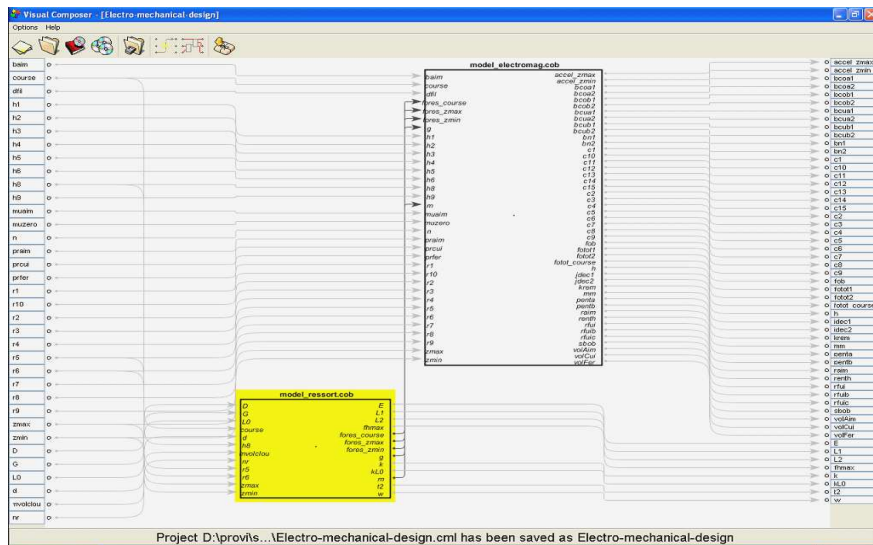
Visual Composer - [Electro-mechanical-design]
Options Help

bairn
course
dfil
h1
h2
h3
h4
h5
h6
h8
h9
muaim
muzero
n
praim
prcui
prfer
r1
r10
r2
r3
r4
r5
r6
r7
r8
r9
zmax
zmin
D
G
L0
d
nvolclou
nr

model_electromag.cob
bairn
course
dfil
fores_course
fores_zmax
fores_zmin
g
h1
h2
h3
h4
h5
h6
h8
h9
m
muaim
muzero
n
praim
prcui
prfer
r1
r10
r2
r3
r4
r5
r6
r7
r8
r9
zmax
zmin
accel_zmax
accel_zmin
bcoa1
bcoa2
bcob1
bcob2
bcua1
bcua2
bcub1
bcub2
bn1
bn2
c1
c10
c11
c12
c13
c14
c15
c2
c3
c4
c5
c6
c7
c8
c9
fob
fotot1
fotot2
fotot_course
h
idec1
idec2
kmm
mm
penta
pentb
raim
renth
rfui
rfuib
rfuic
sbob
volAim
volCui
volFer

model_ressort.cob
D
G
L0
course
d
h8
nvolclou
nr
r5
r6
zmax
zmin
E
L1
L2
fhmax
fores_course
fores_zmax
fores_zmin
g
k
kL0
m
t2
w

accel_zmax
accel_zmin
bcoa1
bcoa2
bcob1
bcob2
bcua1
bcua2
bcub1
bcub2
bn1
bn2
c1
c10
c11
c12
c13
c14
c15
c2
c3
c4
c5
c6
c7
c8
c9
fob
fotot1
fotot2
fotot_course
h
idec1
idec2
kmm
mm
penta
pentb
raim
renth
rfui
rfuib
rfuic
sbob
volAim
volCui
volFer
E
L1
L2
fhmax
k
kL0
t2
w

Project D:\provi\s...\Electro-mechanical-design.cml has been saved as Electro-mechanical-design